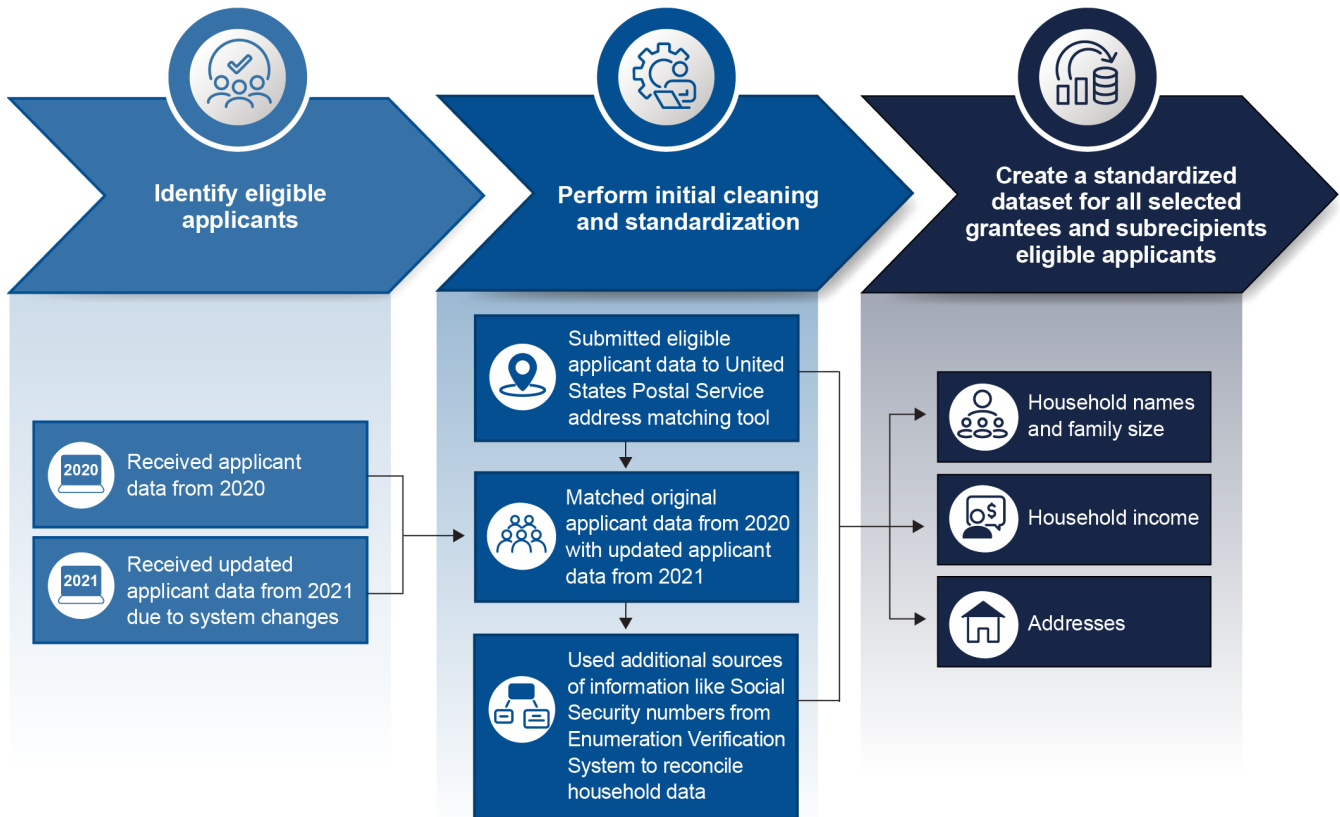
Identify eligible applicants

2020
Received applicant data from 2020

2021
Received updated applicant data from 2021 due to system changes

Perform initial cleaning and standardization

Submitted eligible applicant data to United States Postal Service address matching tool

Matched original applicant data from 2020 with updated applicant data from 2021

Used additional sources of information like Social Security numbers from Enumeration Verification System to reconcile household data

Create a standardized dataset for all selected grantees and subrecipients eligible applicants

Household names and family size

Household income

Addresses